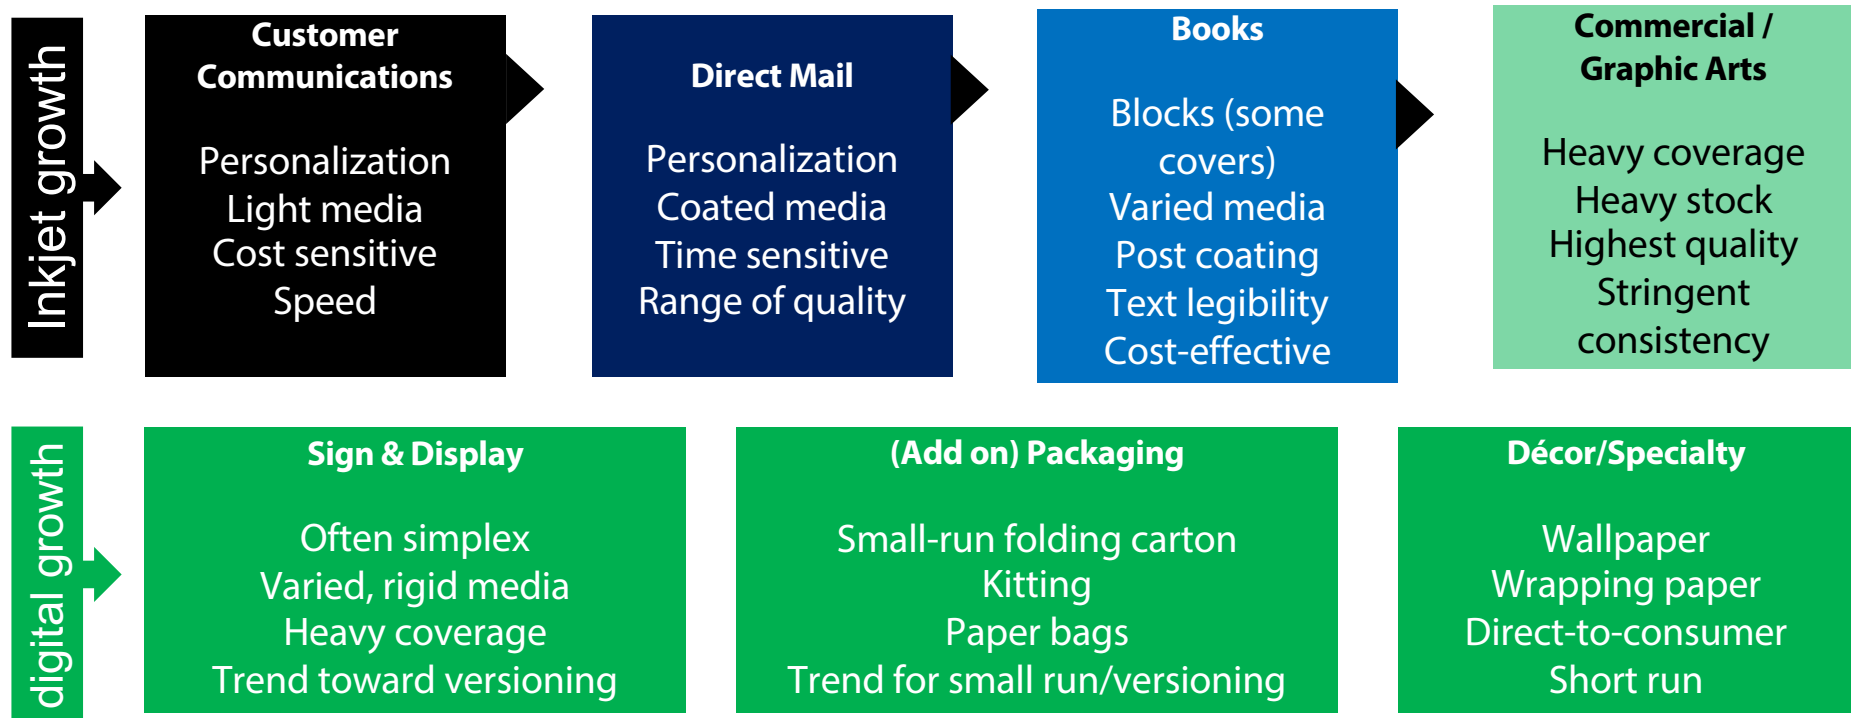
Inkjet growth

Customer Communications

Personalization
Light media
Cost sensitive
Speed

Direct Mail

Personalization
Coated media
Time sensitive
Range of quality

Books

Blocks (some covers)
Varied media
Post coating
Text legibility
Cost-effective

Commercial / Graphic Arts

Heavy coverage
Heavy stock
Highest quality
Stringent consistency

digital growth

Sign & Display

Often simplex
Varied, rigid media
Heavy coverage
Trend toward versioning

(Add on) Packaging

Small-run folding carton
Kitting
Paper bags
Trend for small run/versioning

Décor/Specialty

Wallpaper
Wrapping paper
Direct-to-consumer
Short run